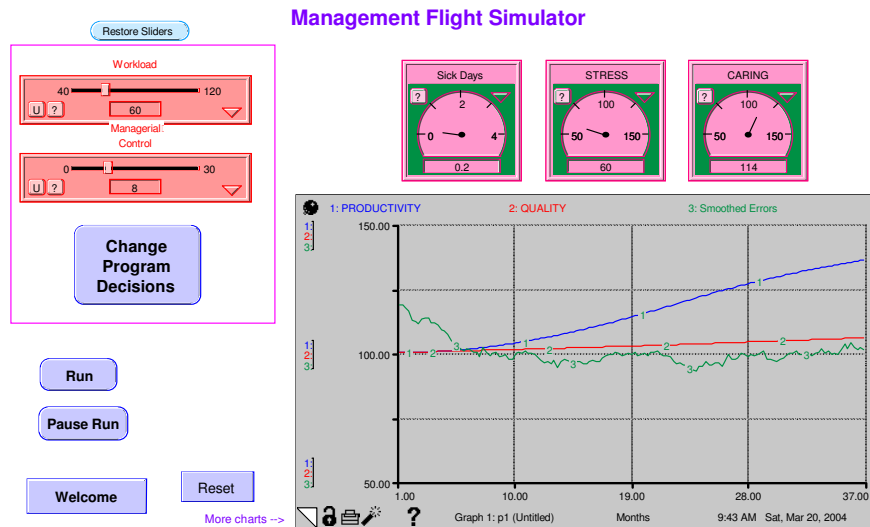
Restore Sliders

Management Flight Simulator

Workload
40 120
U ?
60

Managerial Control
0 30
U ?
8

Change Program Decisions

Sick Days
?
2
0 4
0.2

STRESS
?
100
50 150
60

CARING
?
100
50 150
114

1: PRODUCTIVITY 2: QUALITY 3: Smoothed Errors

1:
2:
3:
150.00

1:
2:
3:
100.00

1:
2:
3:
50.00

1.00 10.00 19.00 28.00 37.00

Graph 1: p1 (Untitled) Months 9:43 AM Sat, Mar 20, 2004

?

Run

Pause Run

Welcome

Reset

More charts -->